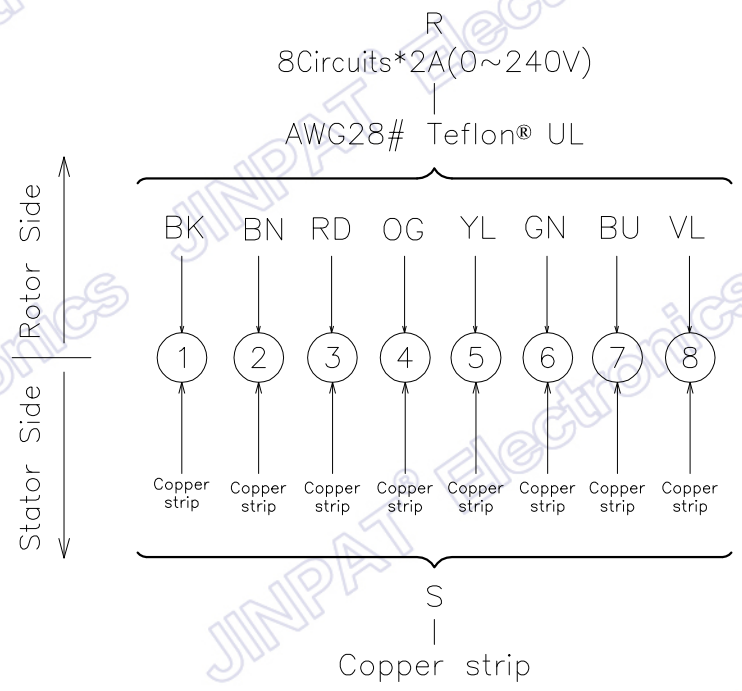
R
8Circuits*2A(0~240V)
|
AWG28# Teflon® UL

Rotor Side

Stator Side

BK BN RD OG YL GN BU VL

1 2 3 4 5 6 7 8

Copper strip Copper strip Copper strip Copper strip Copper strip Copper strip Copper strip Copper strip

S
|
Copper strip

JINPAT Electronics